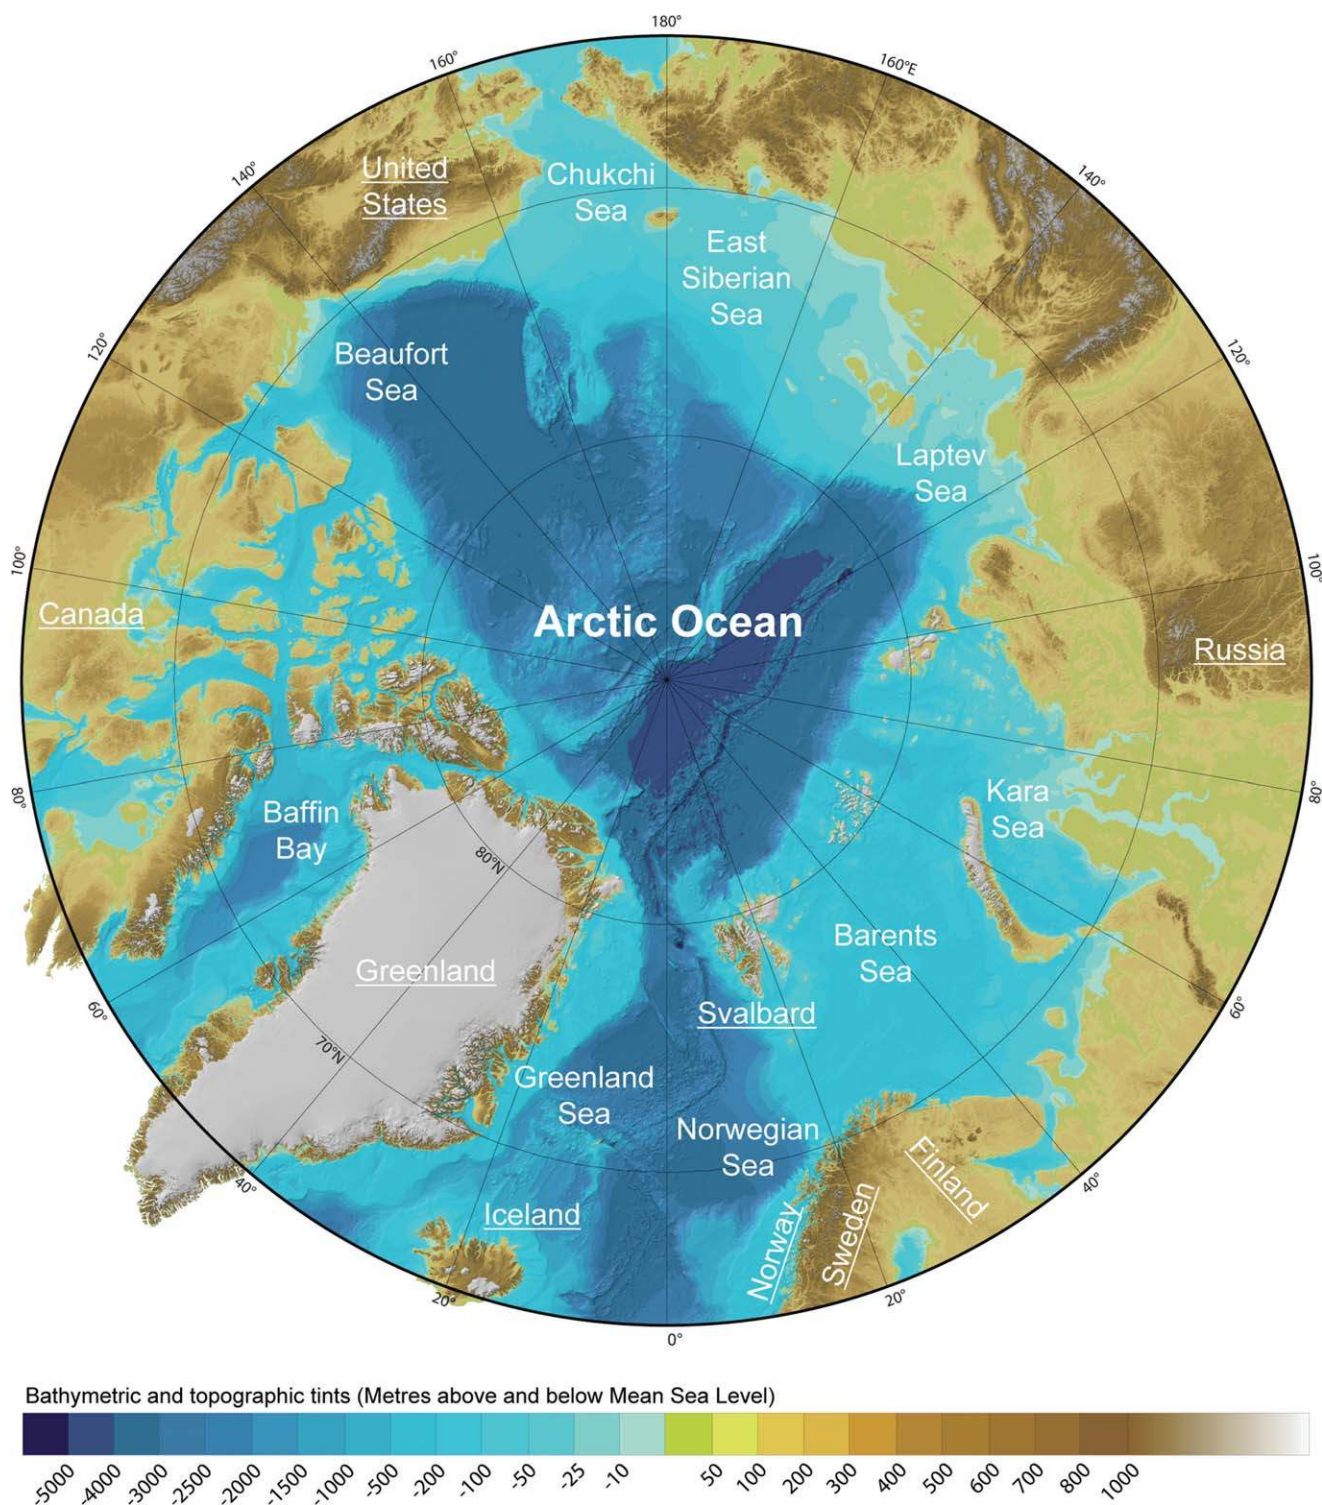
180°

160°

160°E

140°

140°

United States

Chukchi Sea

East Siberian Sea

120°

120°

Beaufort Sea

Laptev Sea

100°

100°

Canada

Arctic Ocean

Russia

80°

80°

Baffin Bay

Kara Sea

80°N

Barents Sea

Greenland

Svalbard

60°

60°

70°N

Greenland Sea

Norwegian Sea

Finland

40°

40°

Iceland

Norway

Sweden

20°

20°

0°

Bathymetric and topographic tints (Metres above and below Mean Sea Level)

-5000 -4000 -3000 -2500 -2000 -1500 -1000 -500 -200 -100 -50 -25 -10 50 100 200 300 400 500 600 700 800 1000